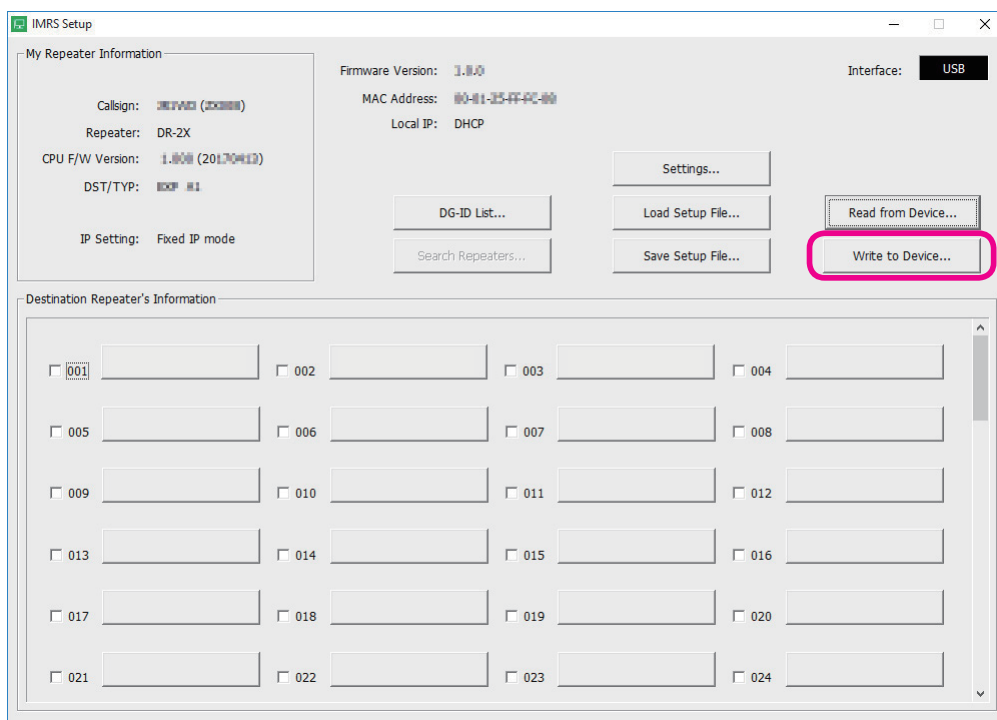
IMRS Setup

My Repeater Information

Callsign: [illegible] ([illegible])
Repeater: DR-2X
CPU F/W Version: 1.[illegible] (201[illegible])
DST/TYP: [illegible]

IP Setting: Fixed IP mode

Firmware Version: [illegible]
MAC Address: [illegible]
Local IP: DHCP

Interface: USB

Settings...
DG-ID List...
Load Setup File...
Read from Device...
Search Repeaters...
Save Setup File...
Write to Device...

Destination Repeater's Information

001
002
003
004
005
006
007
008
009
010
011
012
013
014
015
016
017
018
019
020
021
022
023
024